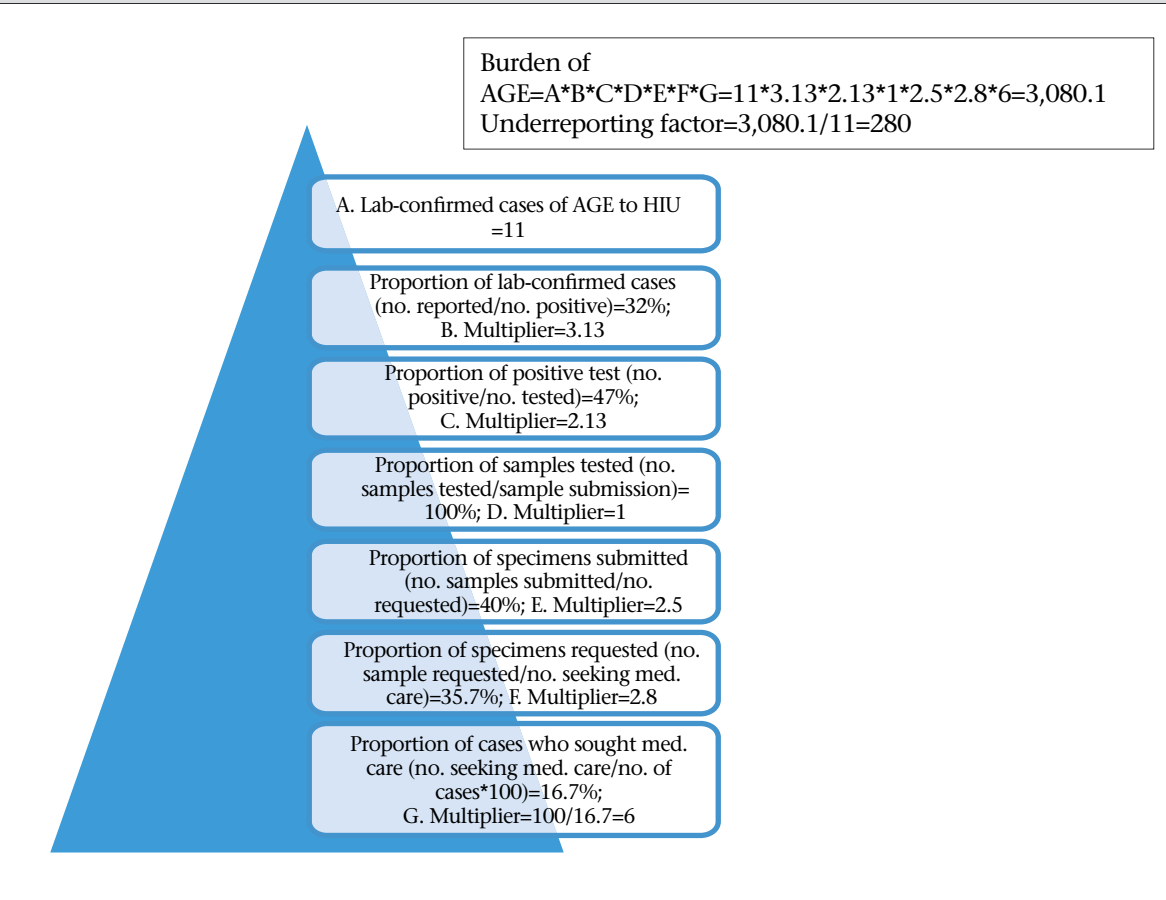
Burden of AGE=A*B*C*D*E*F*G=11*3.13*2.13*1*2.5*2.8*6=3,080.1
Underreporting factor=3,080.1/11=280

A. Lab-confirmed cases of AGE to HIU =11

Proportion of lab-confirmed cases (no. reported/no. positive)=32%; B. Multiplier=3.13

Proportion of positive test (no. positive/no. tested)=47%; C. Multiplier=2.13

Proportion of samples tested (no. samples tested/sample submission)= 100%; D. Multiplier=1

Proportion of specimens submitted (no. samples submitted/no. requested)=40%; E. Multiplier=2.5

Proportion of specimens requested (no. sample requested/no. seeking med. care)=35.7%; F. Multiplier=2.8

Proportion of cases who sought med. care (no. seeking med. care/no. of cases*100)=16.7%; G. Multiplier=100/16.7=6